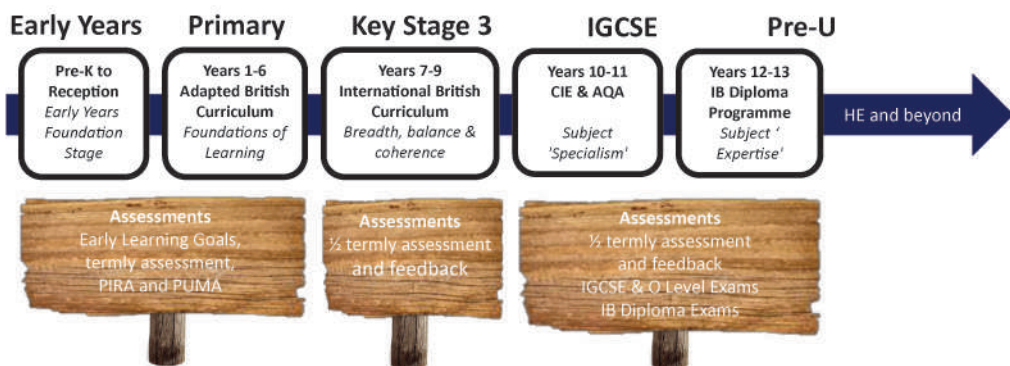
Early Years

Pre-K to Reception
Early Years Foundation Stage

Primary

Years 1-6 Adapted British Curriculum
Foundations of Learning

Key Stage 3

Years 7-9 International British Curriculum
Breadth, balance & coherence

IGCSE

Years 10-11 CIE & AQA
Subject 'Specialism'

Pre-U

Years 12-13 IB Diploma Programme
Subject ' Expertise'

HE and beyond

Assessments
Early Learning Goals, termly assessment, PIRA and PUMA

Assessments
½ termly assessment and feedback

Assessments
½ termly assessment and feedback
IGCSE & O Level Exams
IB Diploma Exams